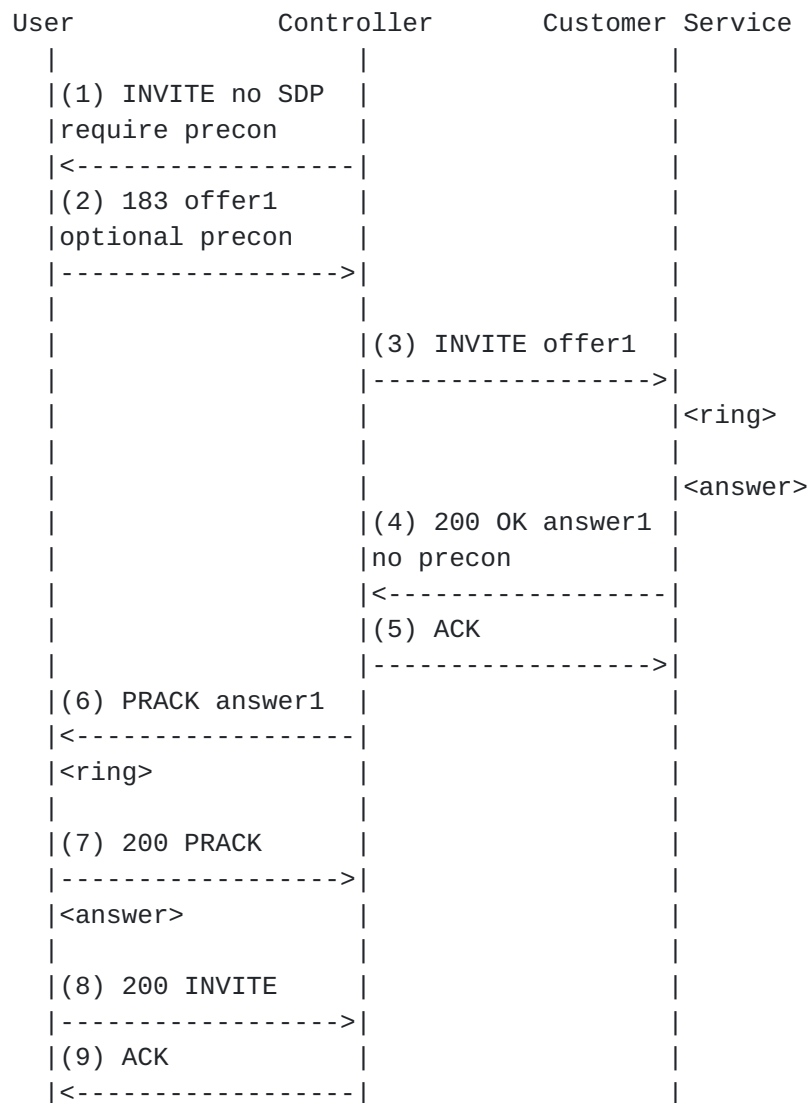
User                 Controller          Customer Service
  |                      |                      |
  |(1) INVITE no SDP     |                      |
  |require precon        |                      |
  |<---------------------|                      |
  |(2) 183 offer1        |                      |
  |optional precon       |                      |
  |--------------------->|                      |
  |                      |                      |
  |                      |(3) INVITE offer1     |
  |                      |--------------------->|
  |                      |                      |<ring>
  |                      |                      |
  |                      |                      |<answer>
  |                      |(4) 200 OK answer1    |
  |                      |no precon             |
  |                      |<---------------------|
  |                      |(5) ACK               |
  |                      |--------------------->|
  |(6) PRACK answer1     |                      |
  |<---------------------|                      |
  |<ring>                |                      |
  |                      |                      |
  |(7) 200 PRACK         |                      |
  |--------------------->|                      |
  |<answer>              |                      |
  |                      |                      |
  |(8) 200 INVITE        |                      |
  |--------------------->|                      |
  |(9) ACK               |                      |
  |<---------------------|                      |